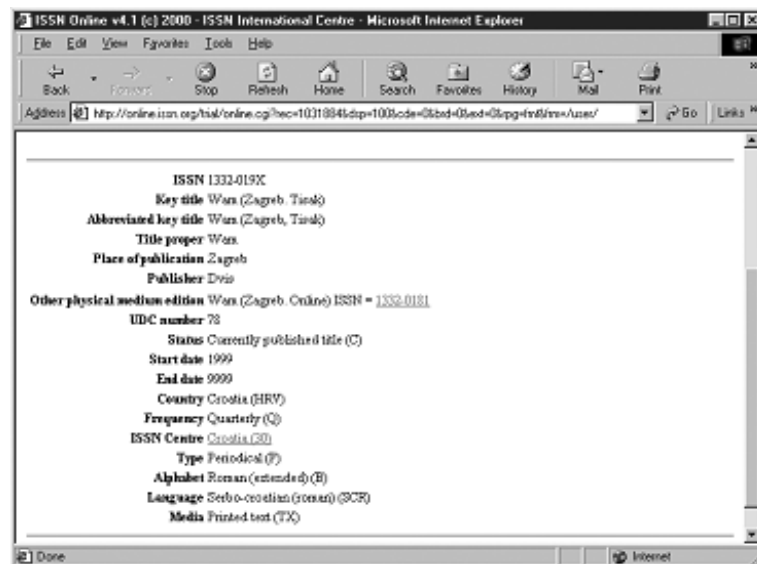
ISSN Online v4.1 (c) 2000 - ISSN International Centre - Microsoft Internet Explorer

File Edit View Favorites Tools Help

Back Forward Stop Refresh Home Search Favorites History Mail Print

Address http://online.issn.org/trial/online.cgi?rec=1031884&dsp=100&cde=0&bxd=0&exd=0&pg=fmt&lm=/users/ Go Links

ISSN 1332-019X
Key title Warn (Zagreb. Tisak)
Abbreviated key title Warn (Zagreb, Tisak)
Title proper Warn
Place of publication Zagreb
Publisher Dvis
Other physical medium edition Warn (Zagreb. Online) ISSN = 1332-0181
UDC number 78
Status Currently published title (C)
Start date 1999
End date 9999
Country Croatia (HRV)
Frequency Quarterly (Q)
ISSN Centre Croatia (30)
Type Periodical (P)
Alphabet Roman (extended) (B)
Language Serbo-croatian (roman) (SCR)
Media Printed text (TX)

Done Internet